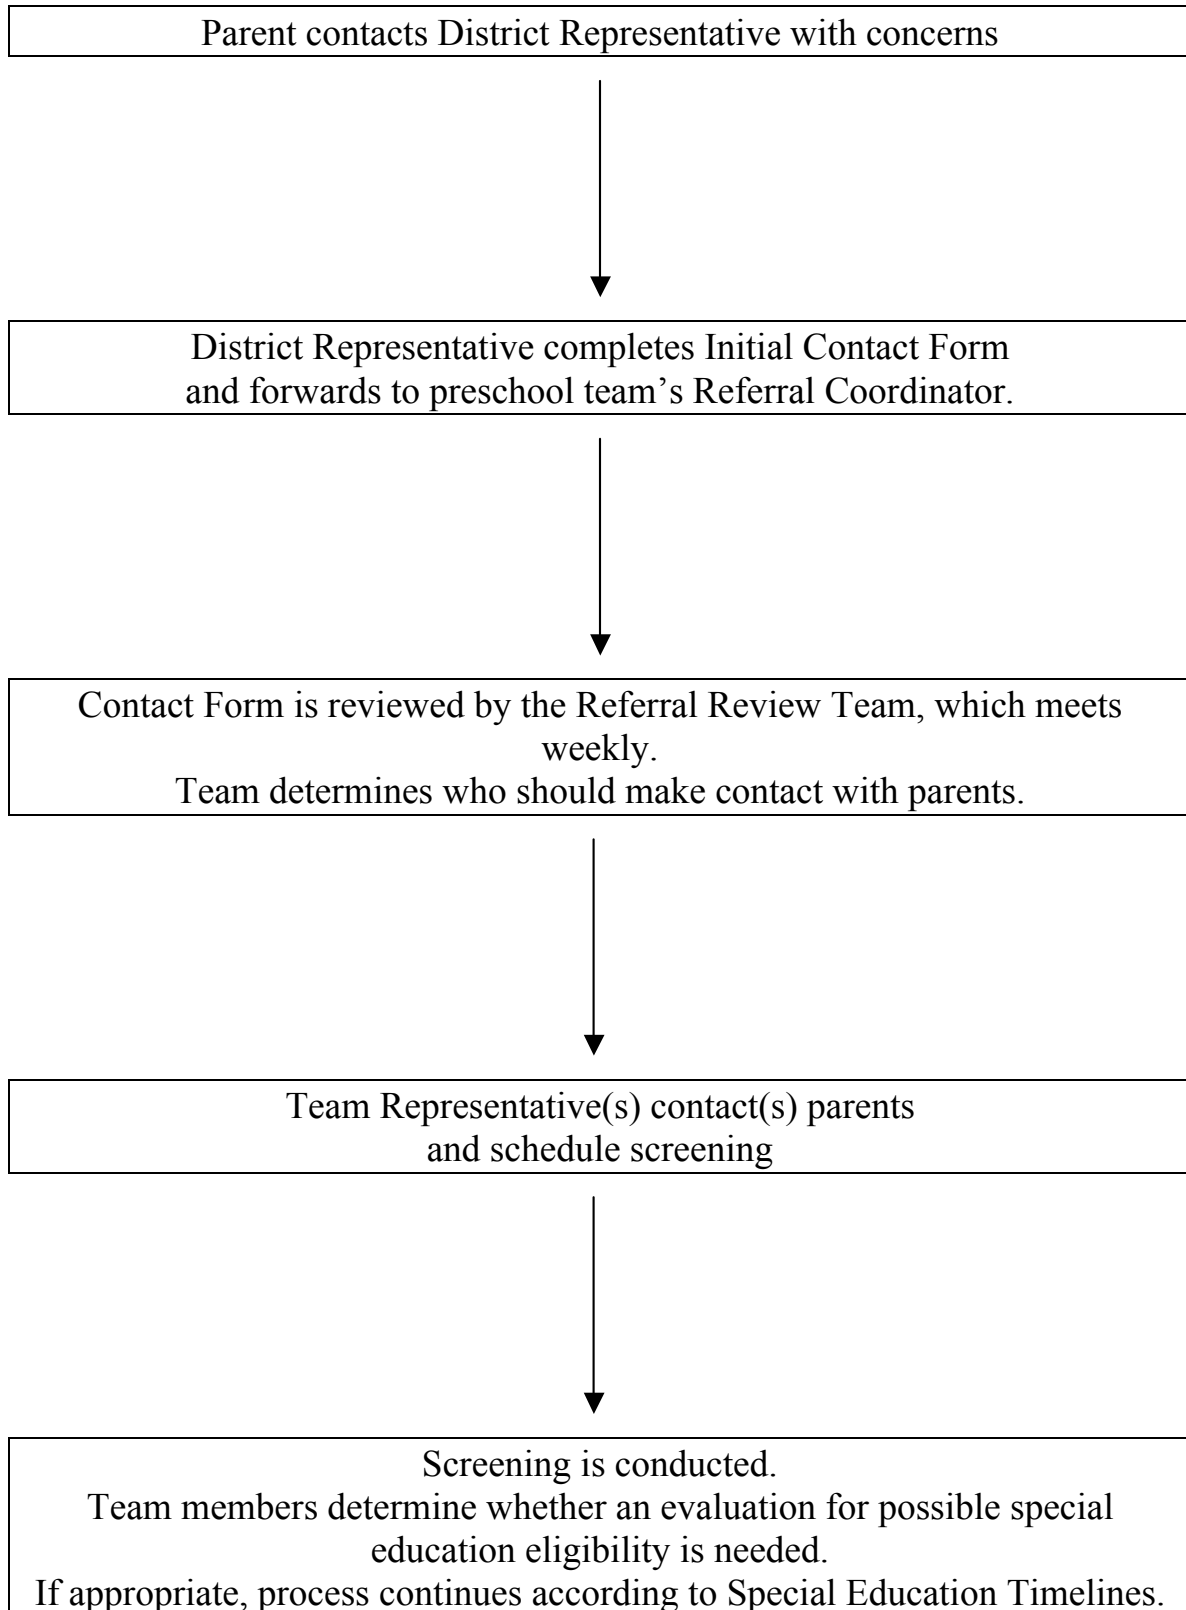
Parent contacts District Representative with concerns

District Representative completes Initial Contact Form and forwards to preschool team's Referral Coordinator.

Contact Form is reviewed by the Referral Review Team, which meets weekly.
Team determines who should make contact with parents.

Team Representative(s) contact(s) parents and schedule screening

Screening is conducted.
Team members determine whether an evaluation for possible special education eligibility is needed.
If appropriate, process continues according to Special Education Timelines.